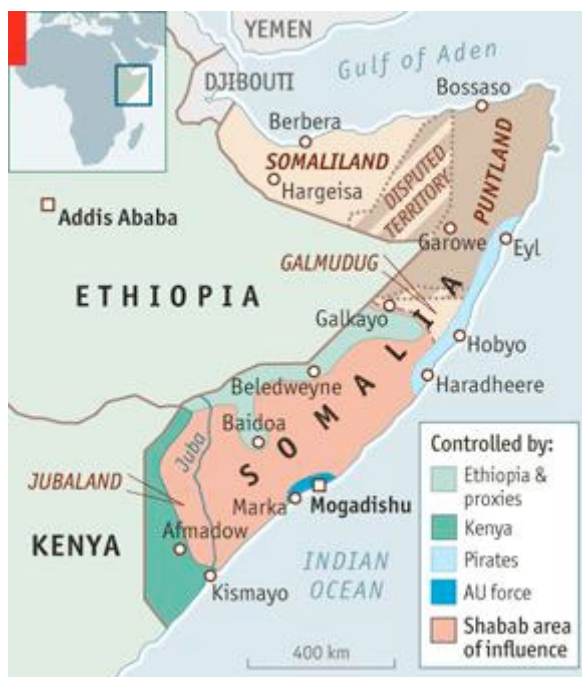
YEMEN
Gulf of Aden
DJIBOUTI
Bossaso
Berbera
SOMALILAND
DISPUTED TERRITORY
PUNTLAND
Hargeisa
Addis Ababa
Garowe
Eyl
GALMUDUG
ETHIOPIA
Galkayo
Hobyo
SOMALIA
Beledweyne
Haradheere
Baidoa
Juba
JUBALAND
Marka
Mogadishu
KENYA
Afmadow
Kismayo
INDIAN OCEAN
400 km

Controlled by:
Ethiopia & proxies
Kenya
Pirates
AU force
Shabab area of influence